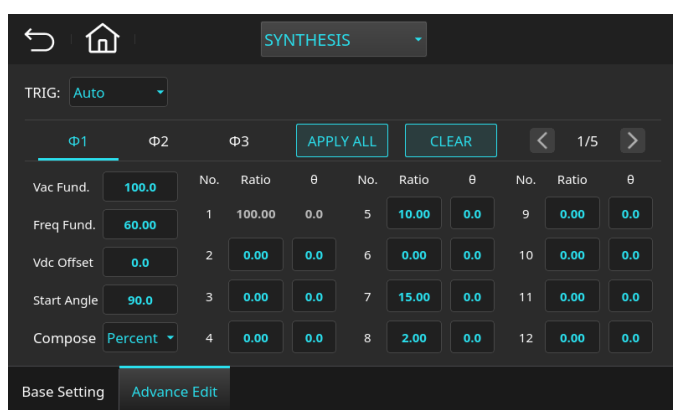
SYNTHESIS

TRIG: Auto

Φ1 Φ2 Φ3 APPLY ALL CLEAR 1/5

Vac Fund. 100.0
Freq Fund. 60.00
Vdc Offset 0.0
Start Angle 90.0
Compose Percent

| No. | Ratio | θ | No. | Ratio | θ | No. | Ratio | θ |
|---|---|---|---|---|---|---|---|---|
| 1 | 100.00 | 0.0 | 5 | 10.00 | 0.0 | 9 | 0.00 | 0.0 |
| 2 | 0.00 | 0.0 | 6 | 0.00 | 0.0 | 10 | 0.00 | 0.0 |
| 3 | 0.00 | 0.0 | 7 | 15.00 | 0.0 | 11 | 0.00 | 0.0 |
| 4 | 0.00 | 0.0 | 8 | 2.00 | 0.0 | 12 | 0.00 | 0.0 |

Base Setting Advance Edit